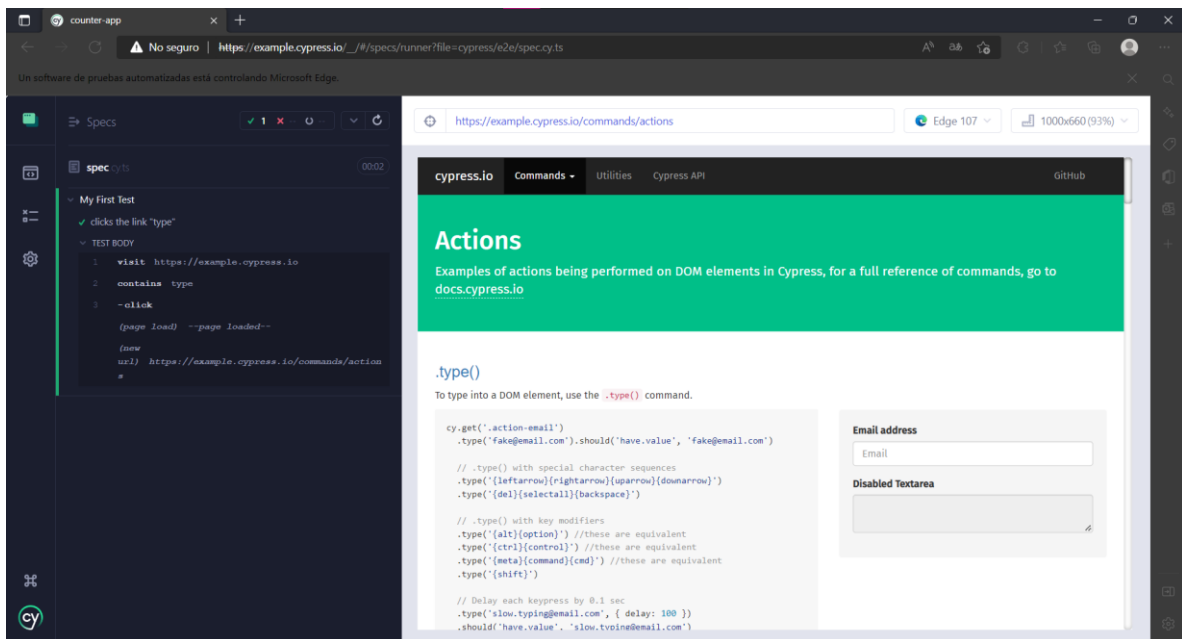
counter-app

No seguro | https://example.cypress.io/__/#/specs/runner?file=cypress/e2e/spec.cy.ts

Un software de pruebas automatizadas está controlando Microsoft Edge.

Specs ✓ 1 ✕ -- ○ --

spec.cy.ts 00:02

My First Test
✓ clicks the link "type"
TEST BODY
1 visit https://example.cypress.io
2 contains type
3 -click
(page load) --page loaded--
(new url) https://example.cypress.io/commands/actions

https://example.cypress.io/commands/actions

Edge 107

1000x660 (93%)

cypress.io Commands Utilities Cypress API GitHub

Actions

Examples of actions being performed on DOM elements in Cypress, for a full reference of commands, go to docs.cypress.io

.type()

To type into a DOM element, use the .type() command.

cy.get('.action-email')
.type('fake@email.com').should('have.value', 'fake@email.com')

// .type() with special character sequences
.type('{leftarrow}{rightarrow}{uparrow}{downarrow}')
.type('{del}{selectall}{backspace}')

// .type() with key modifiers
.type('{alt}{option}') //these are equivalent
.type('{ctrl}{control}') //these are equivalent
.type('{meta}{command}{cmd}') //these are equivalent
.type('{shift}')

// Delay each keypress by 0.1 sec
.type('slow.typing@email.com', { delay: 100 })
.should('have.value', 'slow.typing@email.com')

Email address
Email
Disabled Textarea